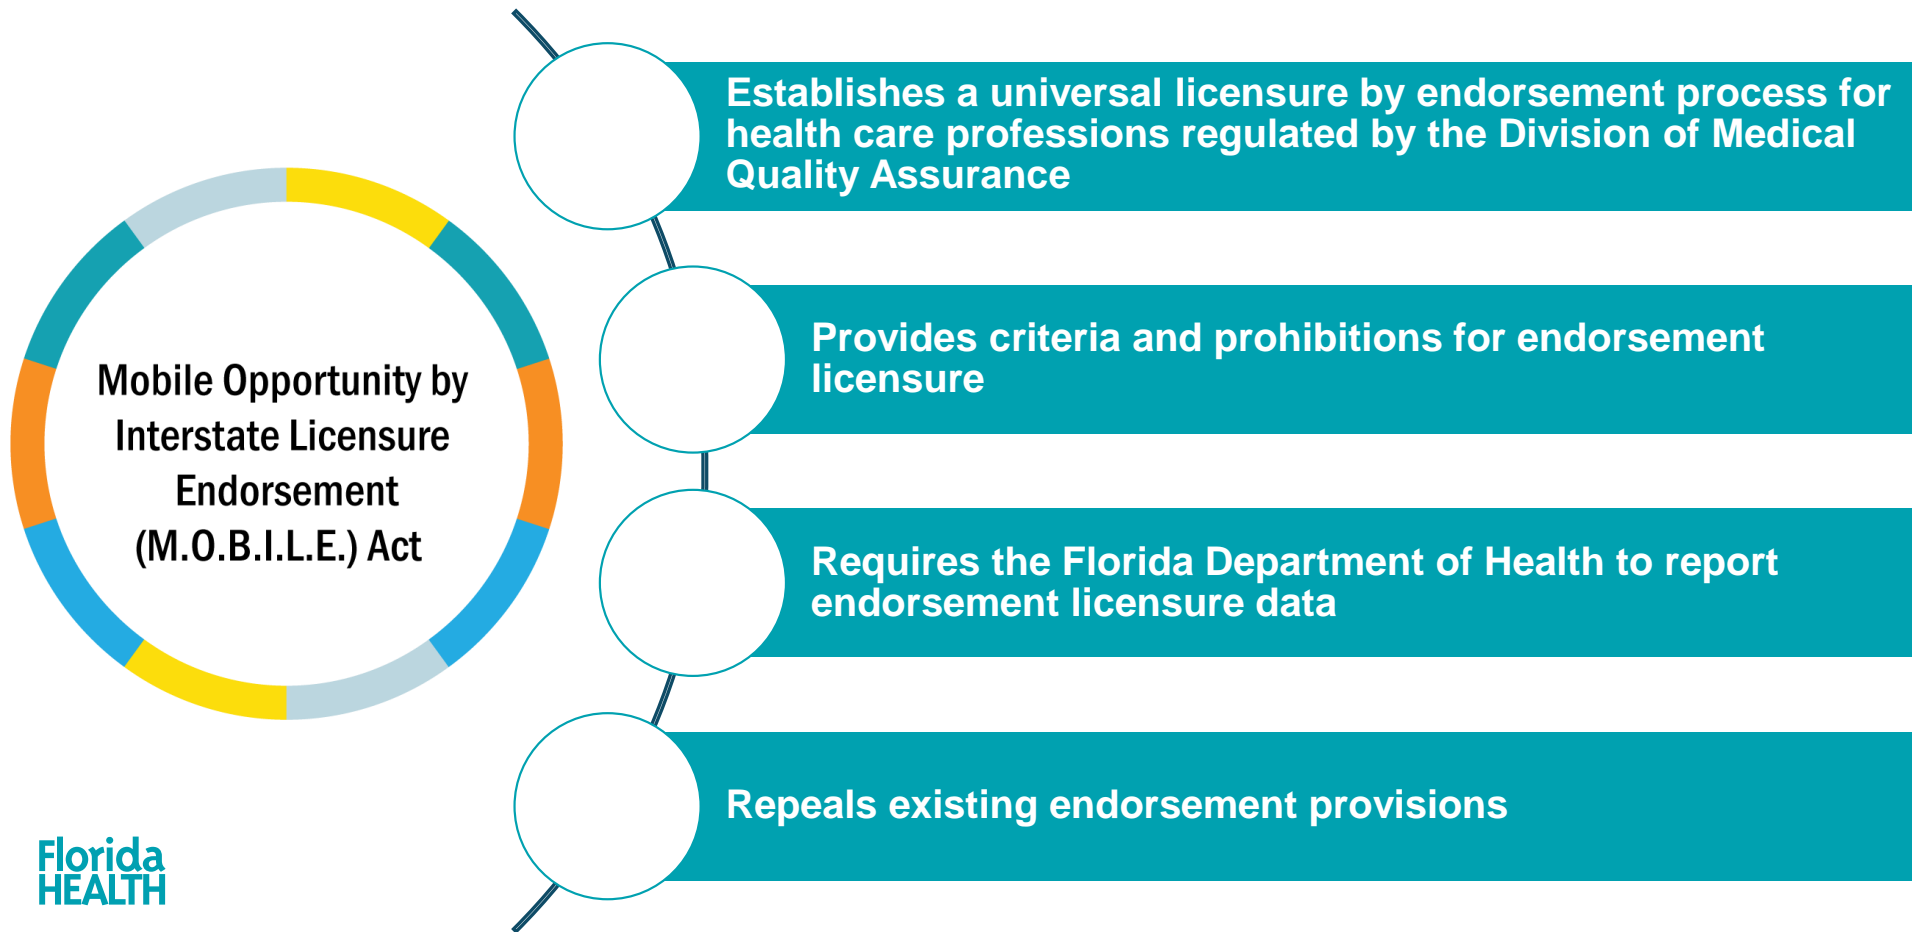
Mobile Opportunity by Interstate Licensure Endorsement (M.O.B.I.L.E.) Act

Establishes a universal licensure by endorsement process for health care professions regulated by the Division of Medical Quality Assurance

Provides criteria and prohibitions for endorsement licensure

Requires the Florida Department of Health to report endorsement licensure data

Repeals existing endorsement provisions

Florida HEALTH